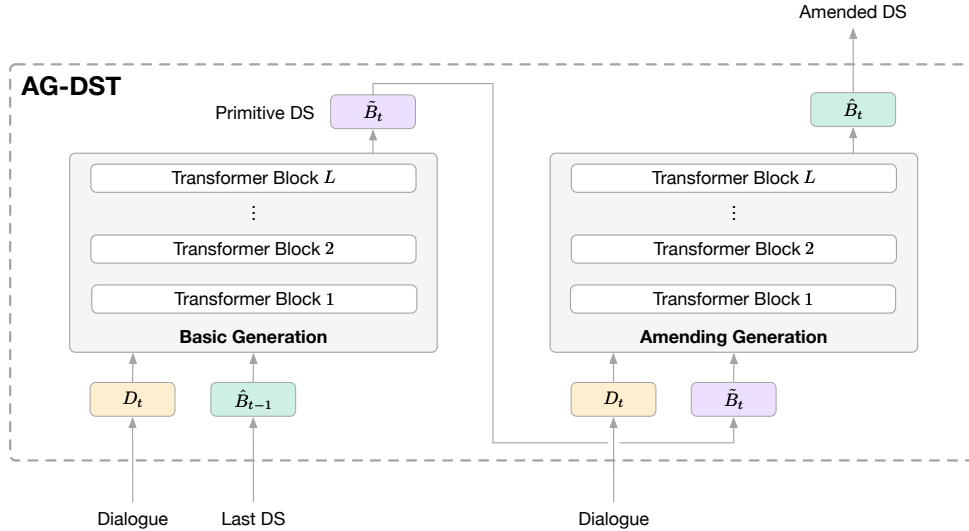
Amended DS

AG-DST

Primitive DS $\tilde{B}_t$

$\hat{B}_t$

Transformer Block $L$

⋮

Transformer Block $2$

Transformer Block $1$

Basic Generation

Transformer Block $L$

⋮

Transformer Block $2$

Transformer Block $1$

Amending Generation

$D_t$

$\hat{B}_{t-1}$

$D_t$

$\tilde{B}_t$

Dialogue

Last DS

Dialogue